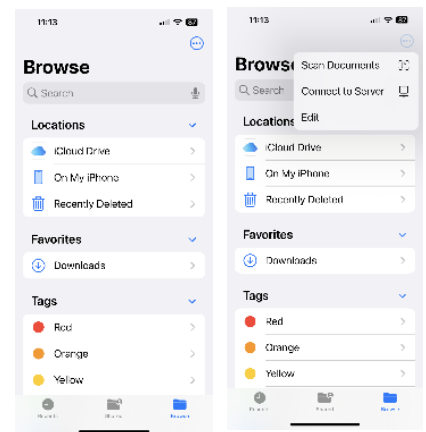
11:13

Browse

Search

Locations

iCloud Drive

On My iPhone

Recently Deleted

Favorites

Downloads

Tags

Red

Orange

Yellow

11:13

Browse

Scan Documents

Connect to Server

Edit

Search

Locations

iCloud Drive

On My iPhone

Recently Deleted

Favorites

Downloads

Tags

Red

Orange

Yellow